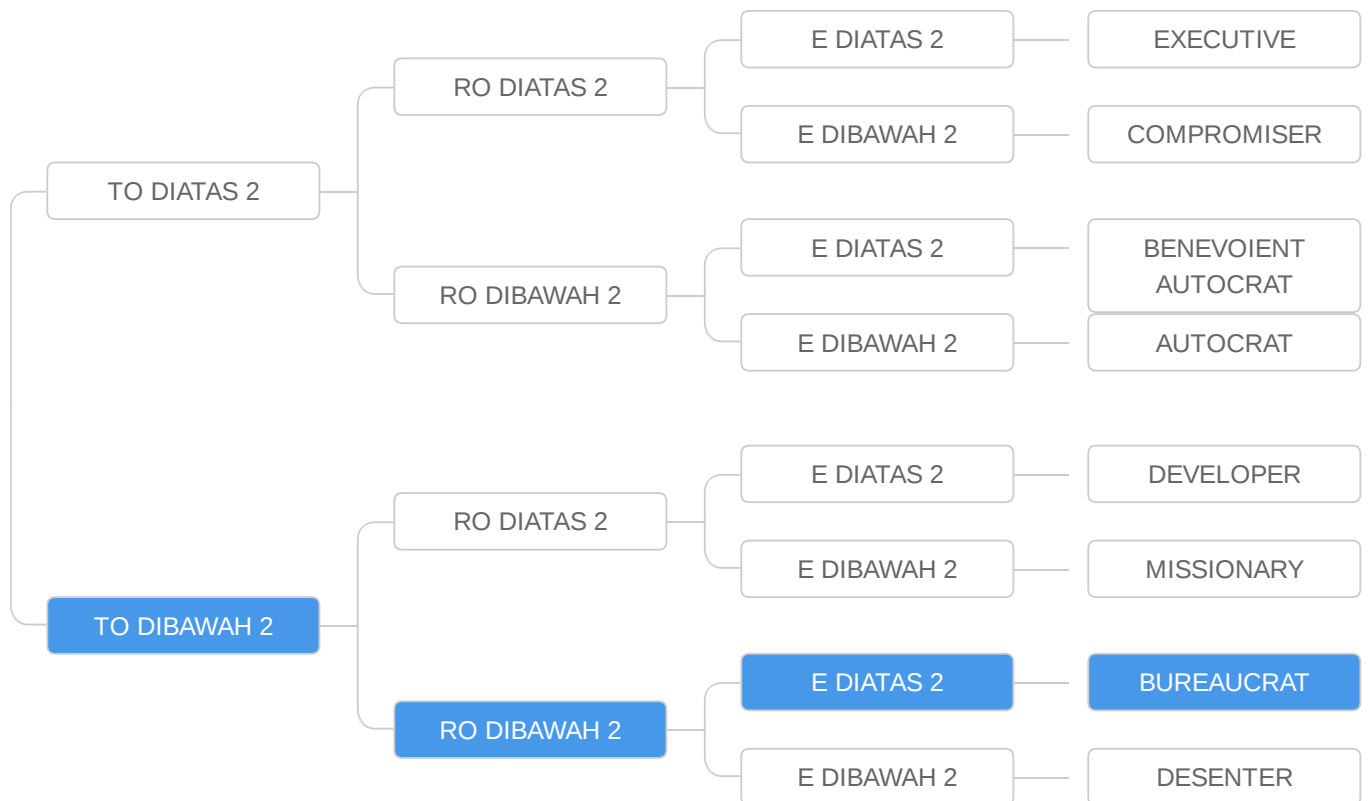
TO DIATAS 2

RO DIATAS 2

E DIATAS 2

EXECUTIVE

E DIBAWAH 2

COMPROMISER

RO DIBAWAH 2

E DIATAS 2

BENEVOIENT AUTOCRAT

E DIBAWAH 2

AUTOCRAT

TO DIBAWAH 2

RO DIATAS 2

E DIATAS 2

DEVELOPER

E DIBAWAH 2

MISSIONARY

RO DIBAWAH 2

E DIATAS 2

BUREAUCRAT

E DIBAWAH 2

DESENTER